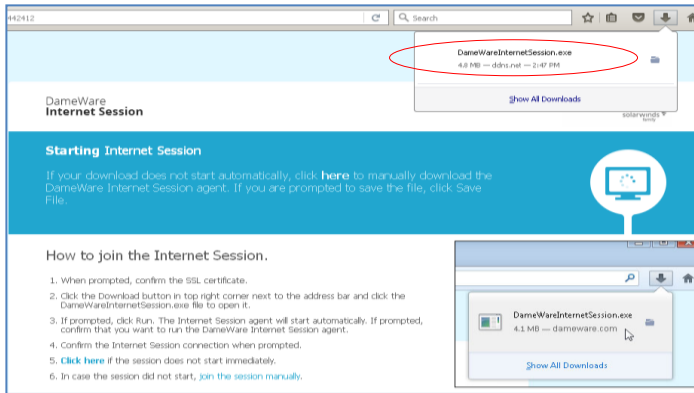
442412

Search

DameWareInternetSession.exe
4.0 MB — ddns.net — 2:47 PM

Show All Downloads

DameWare
Internet Session

solarwinds

Starting Internet Session

If your download does not start automatically, click here to manually download the DameWare Internet Session agent. If you are prompted to save the file, click Save File.

How to join the Internet Session.

1. When prompted, confirm the SSL certificate.
2. Click the Download button in top right corner next to the address bar and click the DameWareInternetSession.exe file to open it.
3. If prompted, click Run. The Internet Session agent will start automatically. If prompted, confirm that you want to run the DameWare Internet Session agent.
4. Confirm the Internet Session connection when prompted.
5. Click here if the session does not start immediately.
6. In case the session did not start, join the session manually.

DameWareInternetSession.exe
4.1 MB — dameware.com

Show All Downloads